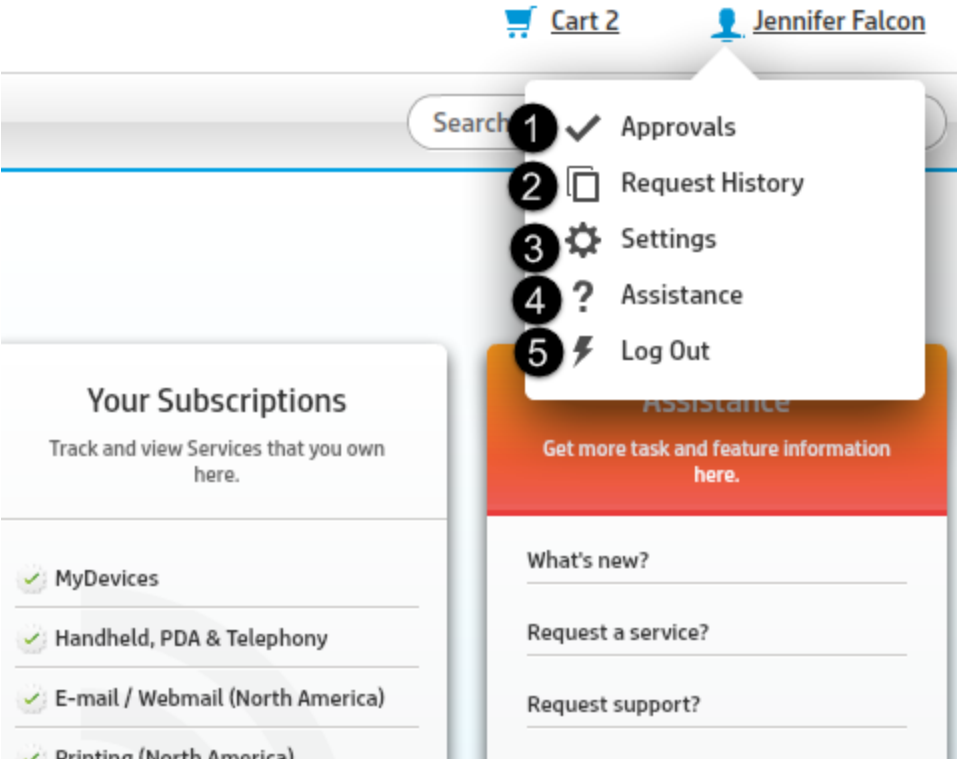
Cart 2

Jennifer Falcon

Search

1 Approvals

2 Request History

3 Settings

4 Assistance

5 Log Out

Your Subscriptions

Track and view Services that you own here.

MyDevices

Handheld, PDA & Telephony

E-mail / Webmail (North America)

Printing (North America)

Assistance

Get more task and feature information here.

What's new?

Request a service?

Request support?